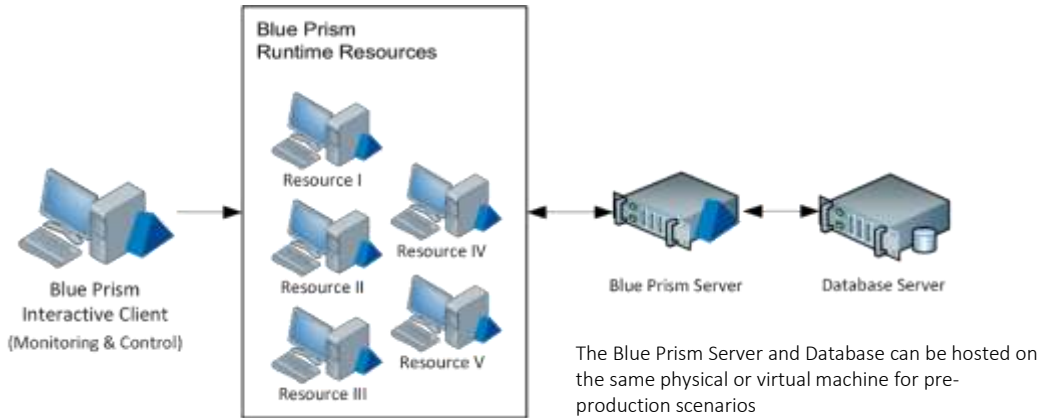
Blue Prism
Runtime Resources

Resource I

Resource IV

Resource II

Resource V

Resource III

Blue Prism
Interactive Client
(Monitoring & Control)

Blue Prism Server

Database Server

The Blue Prism Server and Database can be hosted on the same physical or virtual machine for preproduction scenarios